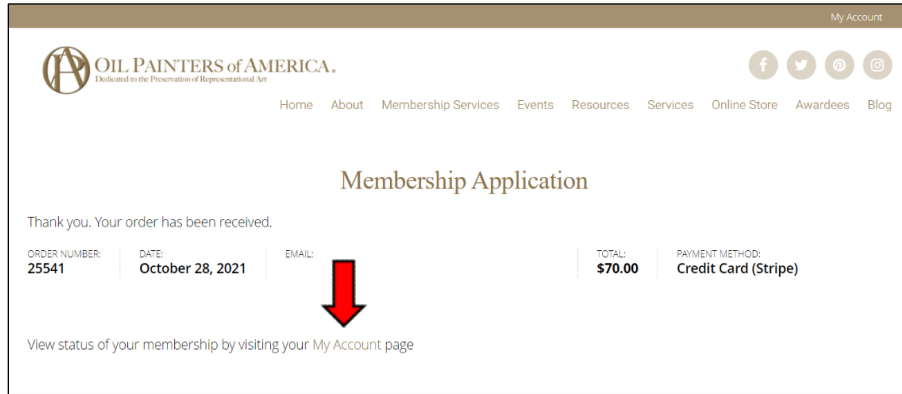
My Account

OIL PAINTERS of AMERICA.
Dedicated to the Preservation of Representational Art

Home About Membership Services Events Resources Services Online Store Awardees Blog

Membership Application

Thank you. Your order has been received.

ORDER NUMBER:
25541

DATE:
October 28, 2021

EMAIL:

TOTAL:
$70.00

PAYMENT METHOD:
Credit Card (Stripe)

View status of your membership by visiting your My Account page